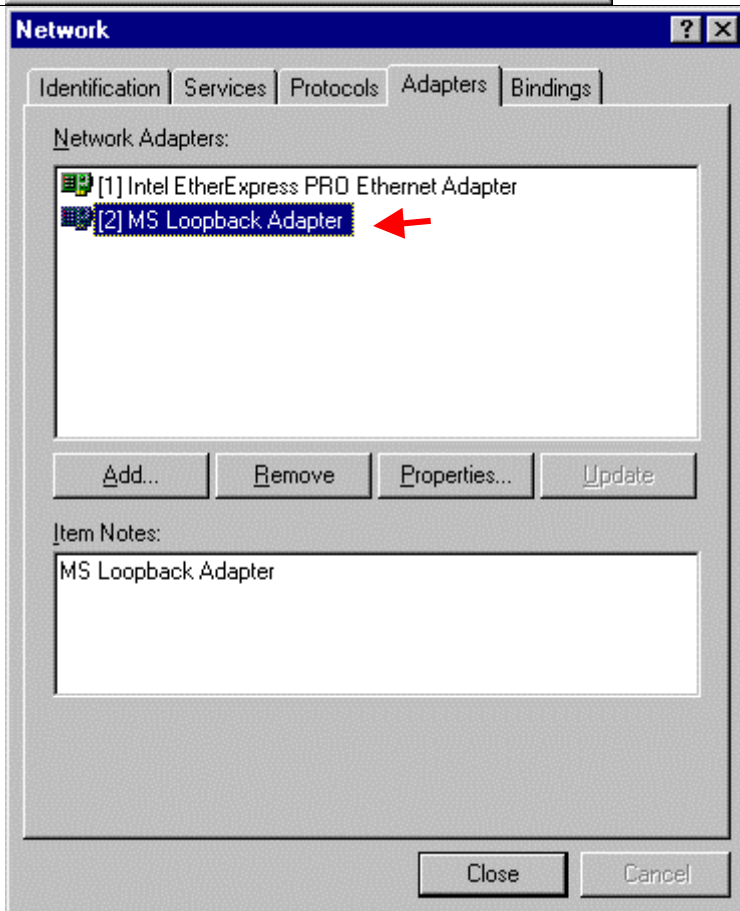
Network

?

Identification | Services | Protocols | Adapters | Bindings

Network Adapters:

[1] Intel EtherExpress PRO Ethernet Adapter
[2] MS Loopback Adapter

Add... | Remove | Properties... | Update

Item Notes:

MS Loopback Adapter

Close | Cancel